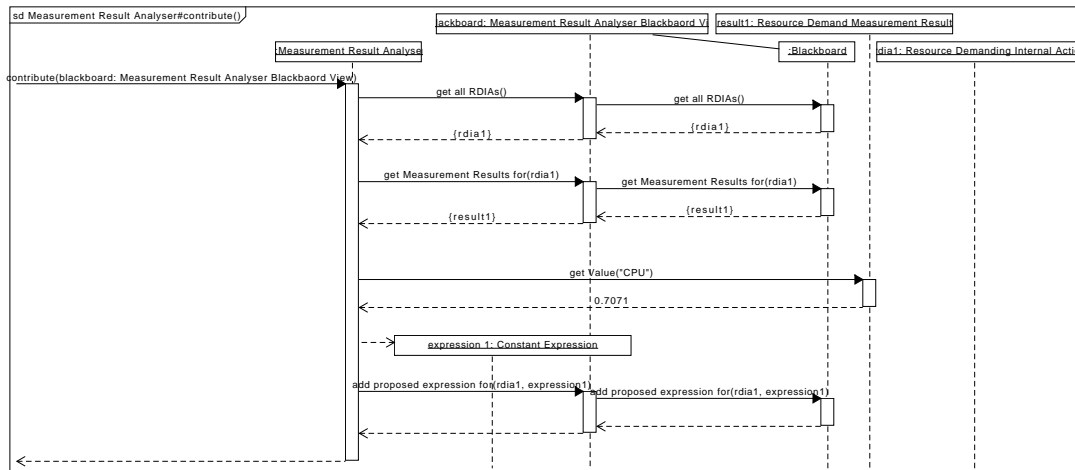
sd Measurement Result Analyser#contribute()

lackboard: Measurement Result Analyser Blackbaord Vi

result1: Resource Demand Measurement Result

:Measurement Result Analyse

:Blackboard

dia1: Resource Demanding Internal Acti

contribute(blackboard: Measurement Result Analyser Blackbaord View)

get all RDIAs()

get all RDIAs()

{rdia1}

{rdia1}

get Measurement Results for(rdia1)

get Measurement Results for(rdia1)

{result1}

{result1}

get Value("CPU")

0.7071

expression 1: Constant Expression

add proposed expression for(rdia1, expression1)

add proposed expression for(rdia1, expression1)